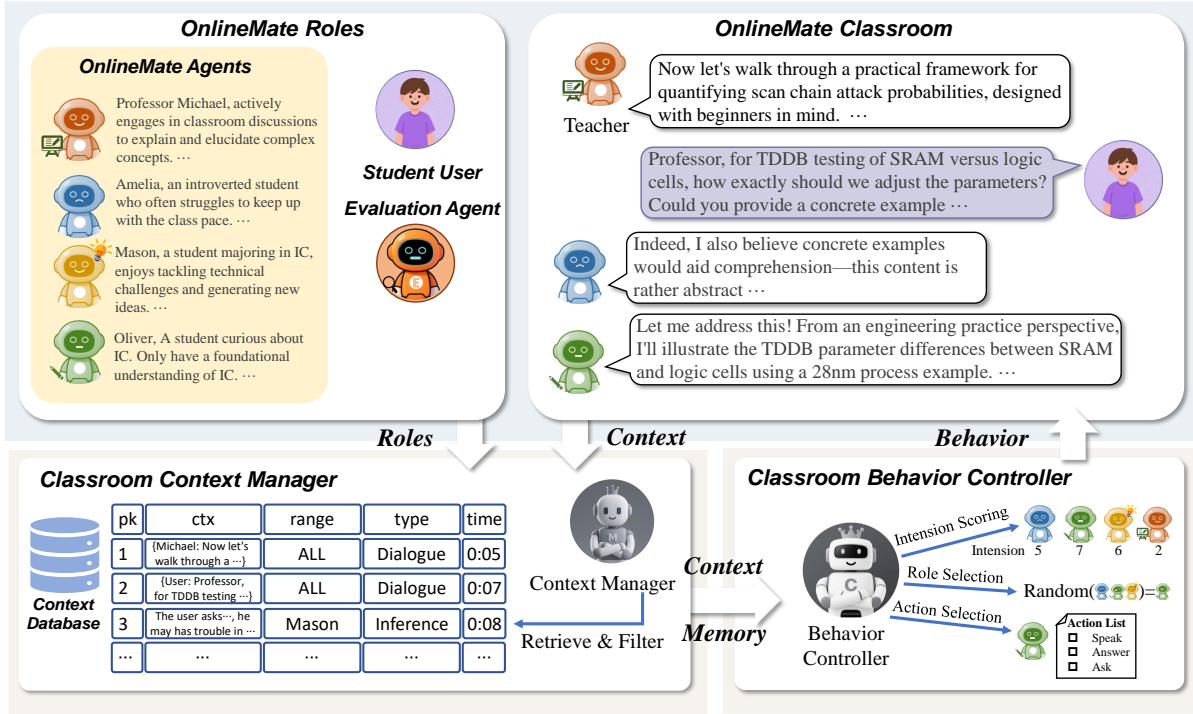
OnlineMate Roles

OnlineMate Agents

Professor Michael, actively engages in classroom discussions to explain and elucidate complex concepts. ···

Amelia, an introverted student who often struggles to keep up with the class pace. ···

Mason, a student majoring in IC, enjoys tackling technical challenges and generating new ideas. ···

Oliver, A student curious about IC. Only have a foundational understanding of IC. ···

Student User

Evaluation Agent

OnlineMate Classroom

Teacher

Now let's walk through a practical framework for quantifying scan chain attack probabilities, designed with beginners in mind. ···

Professor, for TDDB testing of SRAM versus logic cells, how exactly should we adjust the parameters? Could you provide a concrete example ···

Indeed, I also believe concrete examples would aid comprehension—this content is rather abstract ···

Let me address this! From an engineering practice perspective, I'll illustrate the TDDB parameter differences between SRAM and logic cells using a 28nm process example. ···

Roles

Context

Behavior

Classroom Context Manager

Context Database

| pk | ctx | range | type | time |
|---|---|---|---|---|
| 1 | {Michael: Now let's walk through a ···} | ALL | Dialogue | 0:05 |
| 2 | {User: Professor, for TDDB testing ···} | ALL | Dialogue | 0:07 |
| 3 | The user asks···, he may has trouble in ··· | Mason | Inference | 0:08 |
| ··· | ··· | ··· | ··· | ··· |

Context Manager

Retrieve & Filter

Context

Memory

Classroom Behavior Controller

Behavior Controller

Intension Scoring

Intension 5 7 6 2

Role Selection

Random( )=

Action Selection

Action List
Speak
Answer
Ask